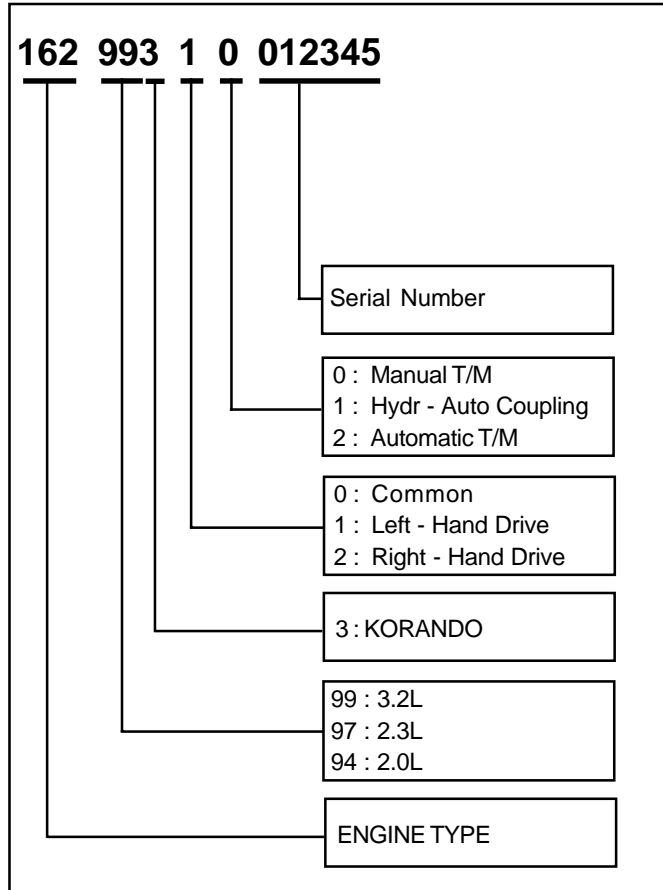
162 993 1 0 012345

Serial Number

0 : Manual T/M
1 : Hydr - Auto Coupling
2 : Automatic T/M

0 : Common
1 : Left - Hand Drive
2 : Right - Hand Drive

3 : KORANDO

99 : 3.2L
97 : 2.3L
94 : 2.0L

ENGINE TYPE